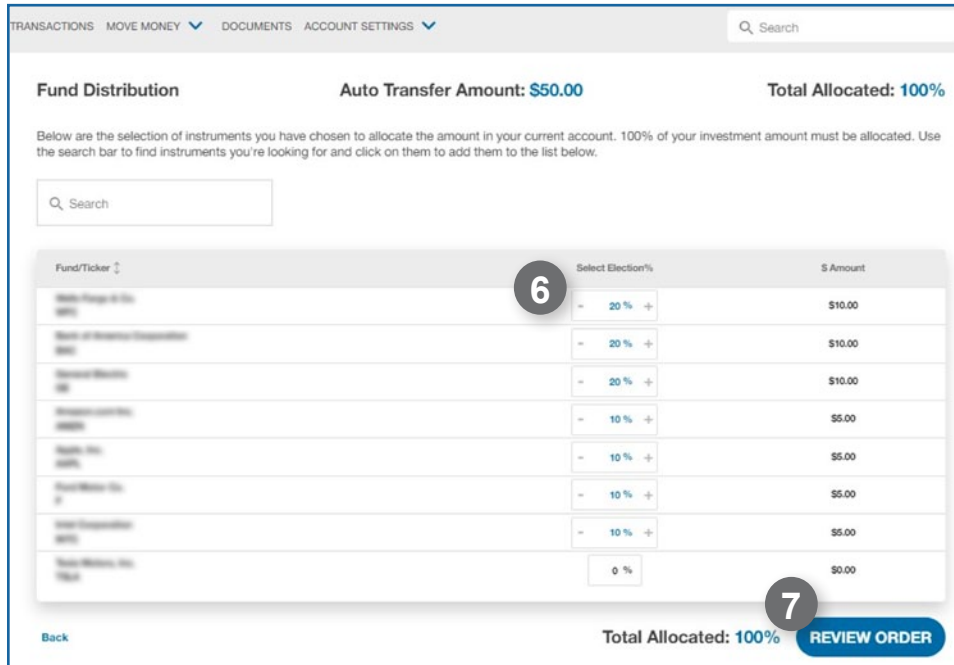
TRANSACTIONS MOVE MONEY DOCUMENTS ACCOUNT SETTINGS

Search

Fund Distribution

Auto Transfer Amount: $50.00

Total Allocated: 100%

Below are the selection of instruments you have chosen to allocate the amount in your current account. 100% of your investment amount must be allocated. Use the search bar to find instruments you're looking for and click on them to add them to the list below.

Search

| Fund/Ticker | Select Election% | $ Amount |
|---|---|---|
| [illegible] | - 20 % + | $10.00 |
| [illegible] | - 20 % + | $10.00 |
| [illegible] | - 20 % + | $10.00 |
| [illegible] | - 10 % + | $5.00 |
| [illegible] | - 10 % + | $5.00 |
| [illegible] | - 10 % + | $5.00 |
| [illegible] | - 10 % + | $5.00 |
| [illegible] | 0 % | $0.00 |

6

7

Back

Total Allocated: 100%

REVIEW ORDER